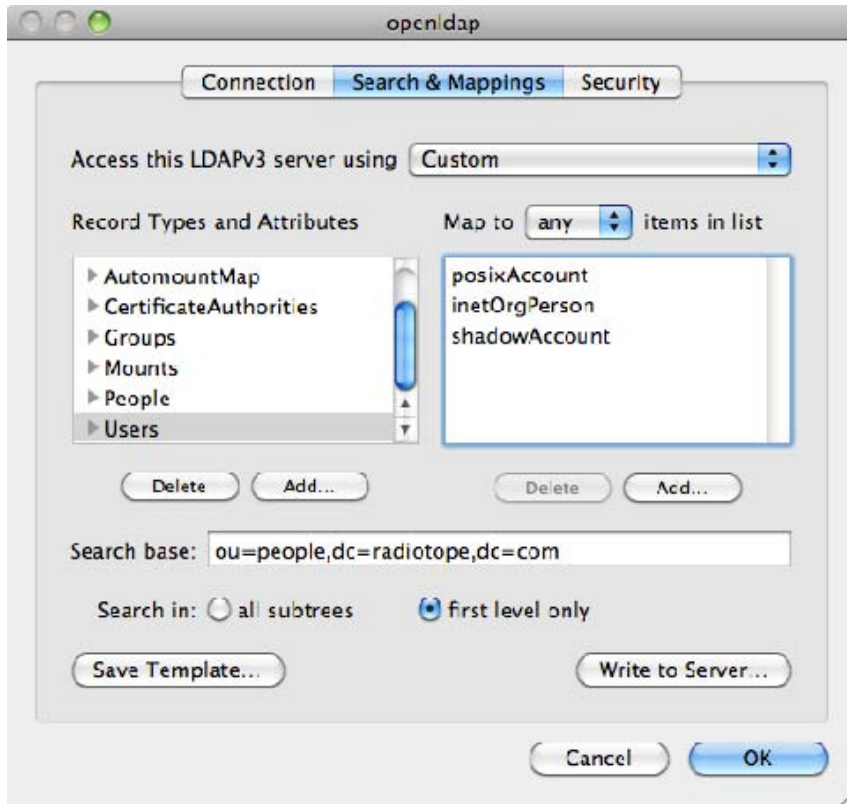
openldap

Connection Search & Mappings Security

Access this LDAPv3 server using Custom

Record Types and Attributes

Map to any items in list

AutomountMap
CertificateAuthorities
Groups
Mounts
People
Users

posixAccount
inetOrgPerson
shadowAccount

Delete Add...

Delete Add...

Search base: ou=people,dc=radiotope,dc=com

Search in: all subtrees first level only

Save Template...

Write to Server...

Cancel OK